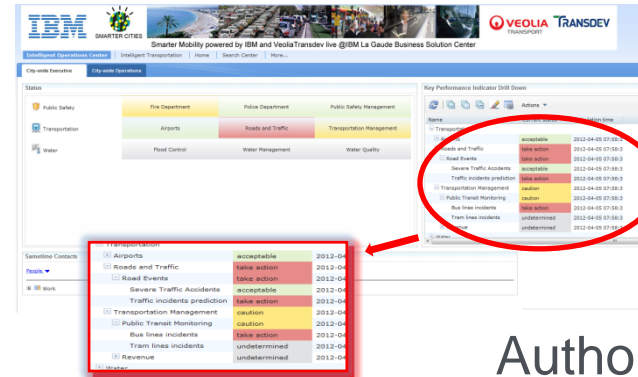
IBM

SMARTER CITIES

Smarter Mobility powered by IBM and VeoliaTransdev live @IBM La Gaude Business Solution Center

VEOLIA TRANSPORT

TRANSDEV

Intelligent Operations Center | Intelligent Transportation | Home | Search Center | Help

City-wide Executive | City-wide Operations

Status

Public Safety | Fire Department | Police Department | Public Safety Management

Transportation | Airports | Roads and Traffic | Transportation Management

Water | Flood Control | Water Management | Water Quality

Key Performance Indicator Drill Down

Actions

Name | Current Status | Last Updated

Transportation
Airports | acceptable | 2012-04-05 07:58:3
Roads and Traffic | take action | 2012-04-05 07:58:3
Road Events | take action | 2012-04-05 07:58:3
Severe Traffic Accidents | acceptable | 2012-04-05 07:58:3
Traffic incidents prediction | take action | 2012-04-05 07:58:3
Transportation Management | caution | 2012-04-05 07:58:3
Public Transit Monitoring | caution | 2012-04-05 07:58:3
Bus lines incidents | take action | 2012-04-05 07:58:3
Tram lines incidents | undetermined | 2012-04-05 07:58:3
Revenue | undetermined | 2012-04-05 07:58:3

Sametime Contacts

People

Work

Transportation
Airports | acceptable | 2012-04
Roads and Traffic | take action | 2012-04
Road Events | take action | 2012-04
Severe Traffic Accidents | acceptable | 2012-04
Traffic incidents prediction | take action | 2012-04
Transportation Management | caution | 2012-04
Public Transit Monitoring | caution | 2012-04
Bus lines incidents | take action | 2012-04
Tram lines incidents | undetermined | 2012-04
Revenue | undetermined | 2012-04
Water

Autho